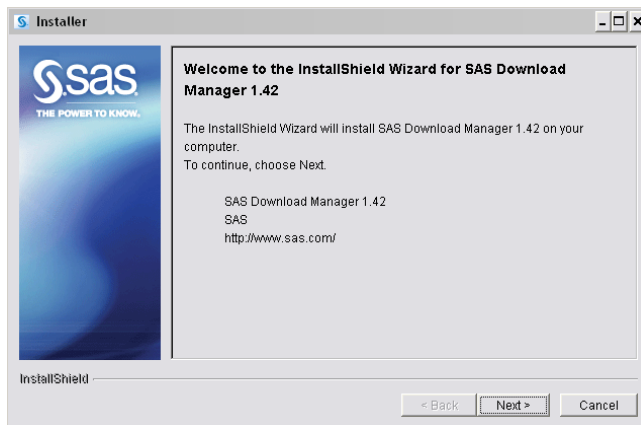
Installer

sas
THE POWER TO KNOW.

Welcome to the InstallShield Wizard for SAS Download Manager 1.42

The InstallShield Wizard will install SAS Download Manager 1.42 on your computer.
To continue, choose Next.

SAS Download Manager 1.42
SAS
http://www.sas.com/

InstallShield

< Back
Next >
Cancel